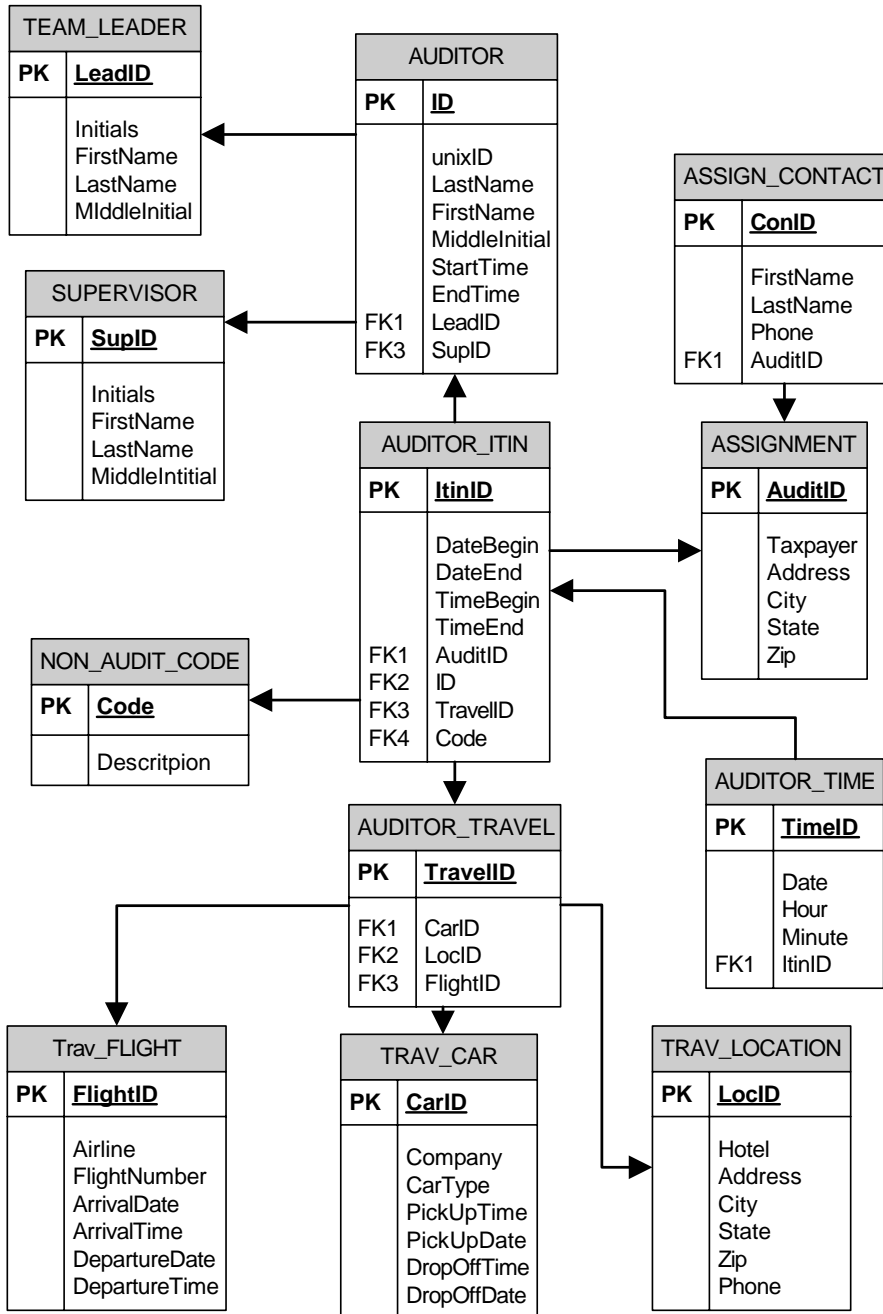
TEAM_LEADER

| PK | LeadID |
|---|---|
| | Initials FirstName LastName MIddleInitial |

AUDITOR

| PK | ID |
|---|---|
| | unixID LastName FirstName MiddleInitial StartTime EndTime |
| FK1 | LeadID |
| FK3 | SupID |

ASSIGN_CONTACT

| PK | ConID |
|---|---|
| | FirstName LastName Phone |
| FK1 | AuditID |

SUPERVISOR

| PK | SupID |
|---|---|
| | Initials FirstName LastName MiddleIntitial |

AUDITOR_ITIN

| PK | ItinID |
|---|---|
| | DateBegin DateEnd TimeBegin TimeEnd |
| FK1 | AuditID |
| FK2 | ID |
| FK3 | TravelID |
| FK4 | Code |

ASSIGNMENT

| PK | AuditID |
|---|---|
| | Taxpayer Address City State Zip |

NON_AUDIT_CODE

| PK | Code |
|---|---|
| | Descritpion |

AUDITOR_TIME

| PK | TimeID |
|---|---|
| | Date Hour Minute |
| FK1 | ItinID |

AUDITOR_TRAVEL

| PK | TravelID |
|---|---|
| FK1 | CarID |
| FK2 | LocID |
| FK3 | FlightID |

Trav_FLIGHT

| PK | FlightID |
|---|---|
| | Airline FlightNumber ArrivalDate ArrivalTime DepartureDate DepartureTime |

TRAV_CAR

| PK | CarID |
|---|---|
| | Company CarType PickUpTime PickUpDate DropOffTime DropOffDate |

TRAV_LOCATION

| PK | LocID |
|---|---|
| | Hotel Address City State Zip Phone |